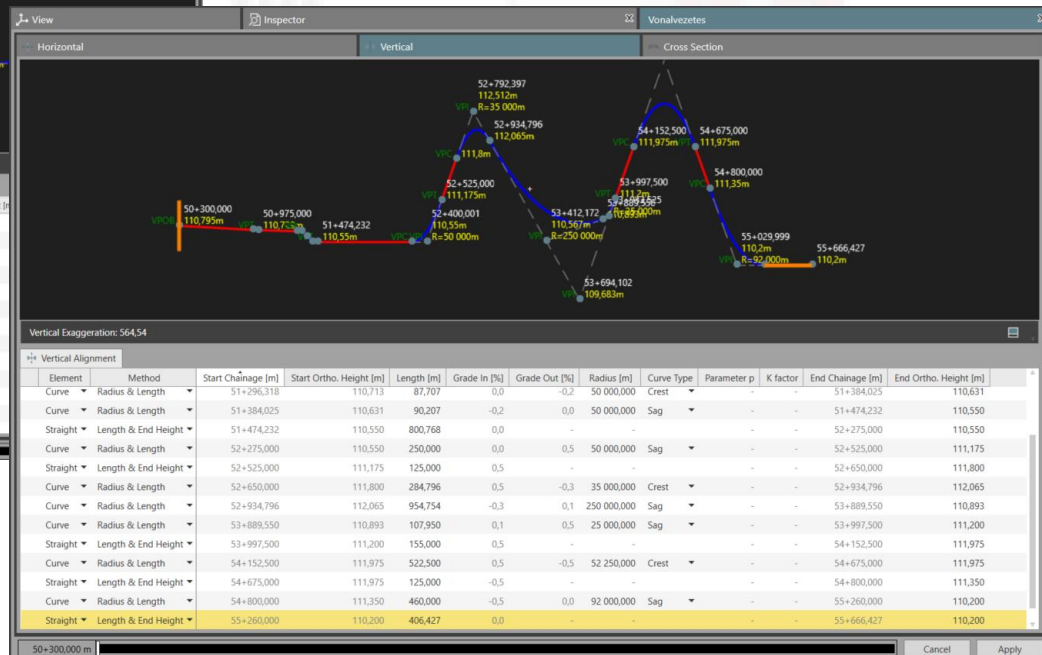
View | Inspector | Vonalvezetes

Horizontal | Vertical | Cross Section

VPOB 50+300,000 110,795m
VPT 50+975,000 110,7??m
51+474,232 110,55m
VPC VPT 52+400,001 110,55m R=50 000m
VPT 52+525,000 111,175m
VPC 111,8m
VPI 52+792,397 112,512m R=35 000m
52+934,796 112,065m
VPC 53+412,172 110,567m R=250 000m
VPI 53+694,102 109,683m
VPT 53+997,500 111,2m
53+889,550
VPC 54+152,500 111,975m
VPT 54+675,000 111,975m
VPC 54+800,000 111,35m
55+029,999 110,2m
VPI R=92 000m
55+666,427 110,2m

Vertical Exaggeration: 564,54

Vertical Alignment

| Element | Method | Start Chainage [m] | Start Ortho. Height [m] | Length [m] | Grade In [%] | Grade Out [%] | Radius [m] | Curve Type | Parameter p | K factor | End Chainage [m] | End Ortho. Height [m] |
|---|---|---|---|---|---|---|---|---|---|---|---|---|
| Curve | Radius & Length | 51+296,318 | 110,713 | 87,707 | 0,0 | -0,2 | 50 000,000 | Crest | - | - | 51+384,025 | 110,631 |
| Curve | Radius & Length | 51+384,025 | 110,631 | 90,207 | -0,2 | 0,0 | 50 000,000 | Sag | - | - | 51+474,232 | 110,550 |
| Straight | Length & End Height | 51+474,232 | 110,550 | 800,768 | 0,0 | - | - | | - | - | 52+275,000 | 110,550 |
| Curve | Radius & Length | 52+275,000 | 110,550 | 250,000 | 0,0 | 0,5 | 50 000,000 | Sag | - | - | 52+525,000 | 111,175 |
| Straight | Length & End Height | 52+525,000 | 111,175 | 125,000 | 0,5 | - | - | | - | - | 52+650,000 | 111,800 |
| Curve | Radius & Length | 52+650,000 | 111,800 | 284,796 | 0,5 | -0,3 | 35 000,000 | Crest | - | - | 52+934,796 | 112,065 |
| Curve | Radius & Length | 52+934,796 | 112,065 | 954,754 | -0,3 | 0,1 | 250 000,000 | Sag | - | - | 53+889,550 | 110,893 |
| Curve | Radius & Length | 53+889,550 | 110,893 | 107,950 | 0,1 | 0,5 | 25 000,000 | Sag | - | - | 53+997,500 | 111,200 |
| Straight | Length & End Height | 53+997,500 | 111,200 | 155,000 | 0,5 | - | - | | - | - | 54+152,500 | 111,975 |
| Curve | Radius & Length | 54+152,500 | 111,975 | 522,500 | 0,5 | -0,5 | 52 250,000 | Crest | - | - | 54+675,000 | 111,975 |
| Straight | Length & End Height | 54+675,000 | 111,975 | 125,000 | -0,5 | - | - | | - | - | 54+800,000 | 111,350 |
| Curve | Radius & Length | 54+800,000 | 111,350 | 460,000 | -0,5 | 0,0 | 92 000,000 | Sag | - | - | 55+260,000 | 110,200 |
| Straight | Length & End Height | 55+260,000 | 110,200 | 406,427 | 0,0 | - | - | | - | - | 55+666,427 | 110,200 |

50+300,000 m | Cancel | Apply